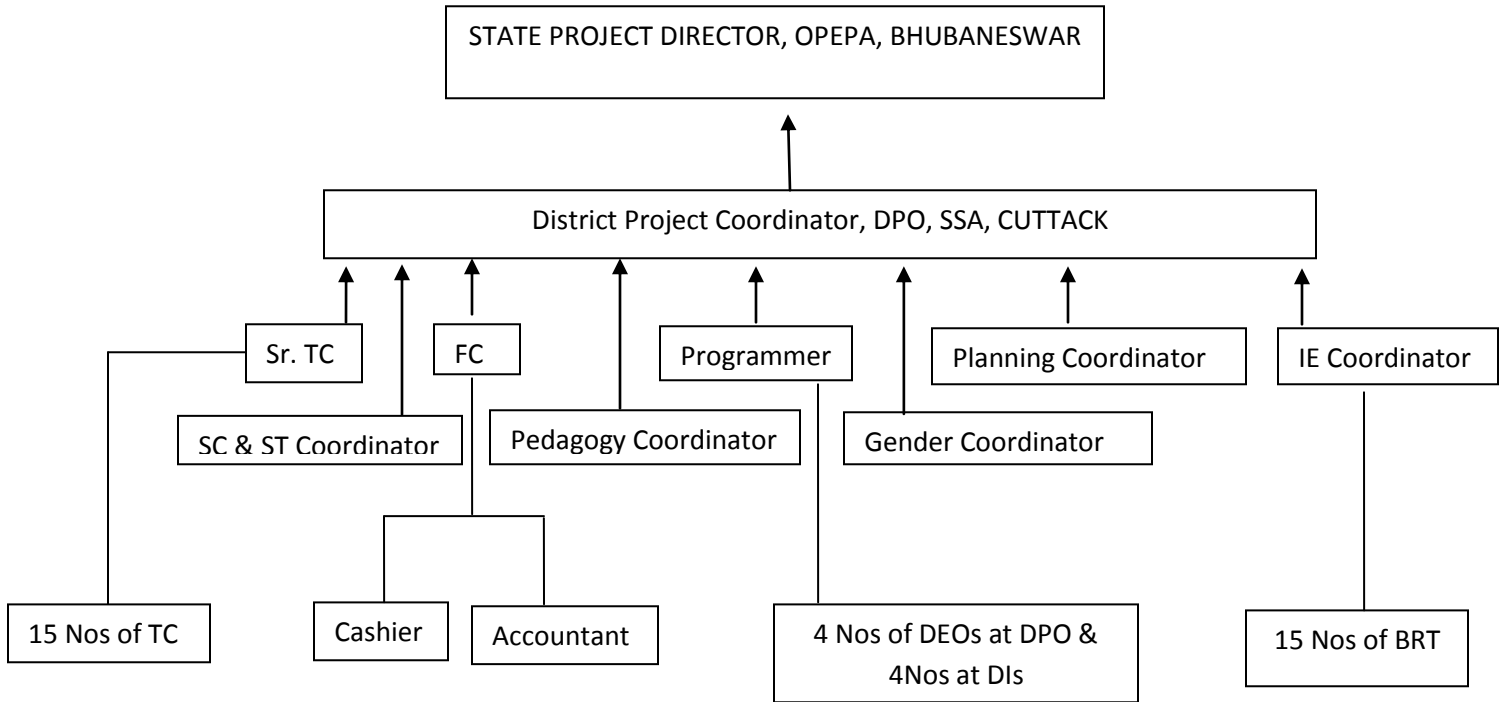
STATE PROJECT DIRECTOR, OPEPA, BHUBANESWAR

District Project Coordinator, DPO, SSA, CUTTACK

Sr. TC

FC

Programmer

Planning Coordinator

IE Coordinator

SC & ST Coordinator

Pedagogy Coordinator

Gender Coordinator

15 Nos of TC

Cashier

Accountant

4 Nos of DEOs at DPO & 4Nos at DIs

15 Nos of BRT